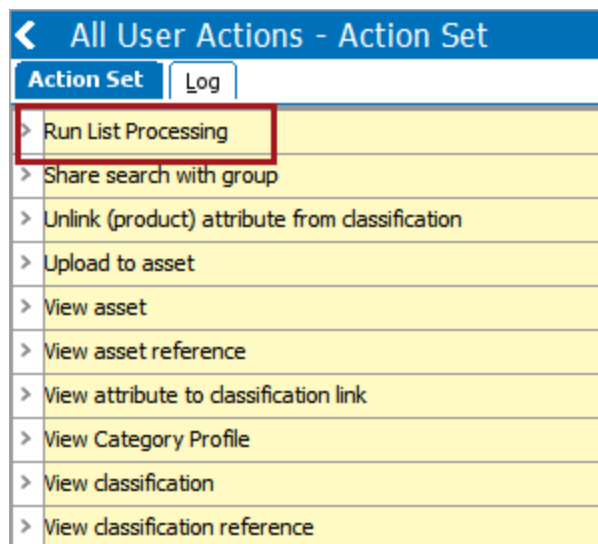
All User Actions - Action Set

Action Set | Log

Run List Processing
Share search with group
Unlink (product) attribute from classification
Upload to asset
View asset
View asset reference
View attribute to classification link
View Category Profile
View classification
View classification reference